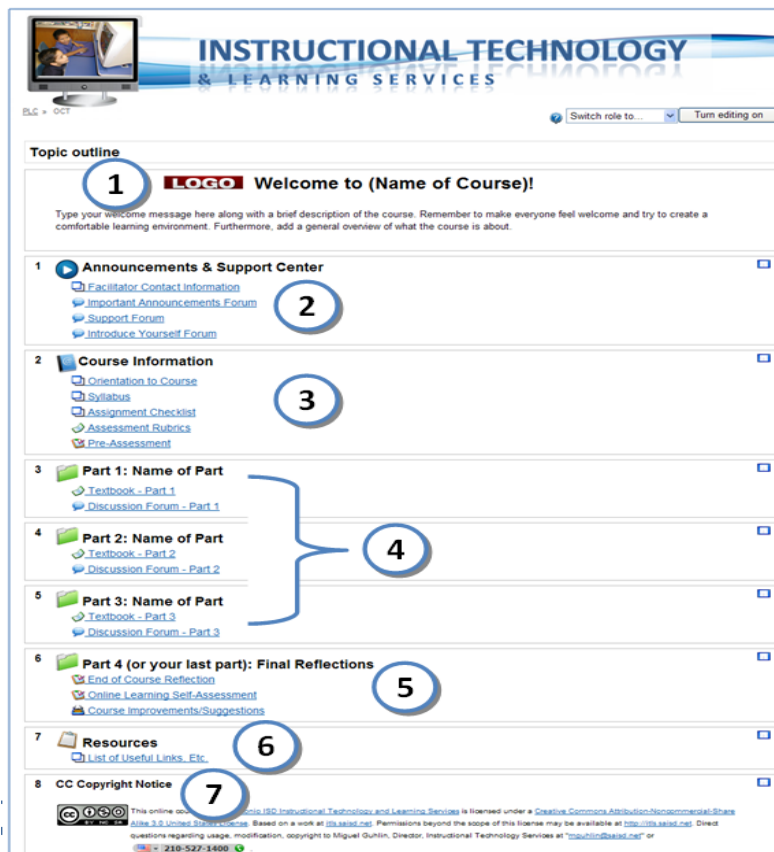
INSTRUCTIONAL TECHNOLOGY
& LEARNING SERVICES

PLC » OCT

Switch role to... Turn editing on

Topic outline

1

LOGO Welcome to (Name of Course)!

Type your welcome message here along with a brief description of the course. Remember to make everyone feel welcome and try to create a comfortable learning environment. Furthermore, add a general overview of what the course is about.

1 Announcements & Support Center
Facilitator Contact Information
Important Announcements Forum
Support Forum
Introduce Yourself Forum

2

2 Course Information
Orientation to Course
Syllabus
Assignment Checklist
Assessment Rubrics
Pre-Assessment

3

3 Part 1: Name of Part
Textbook - Part 1
Discussion Forum - Part 1

4 Part 2: Name of Part
Textbook - Part 2
Discussion Forum - Part 2

4

5 Part 3: Name of Part
Textbook - Part 3
Discussion Forum - Part 3

6 Part 4 (or your last part): Final Reflections
End of Course Reflection
Online Learning Self-Assessment
Course Improvements/Suggestions

5

7 Resources
List of Useful Links, Etc.

6

8 CC Copyright Notice

7

This online course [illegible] ISD Instructional Technology and Learning Services is licensed under a Creative Commons Attribution-Noncommercial-Share Alike 3.0 United States License. Based on a work at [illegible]. Permissions beyond the scope of this license may be available at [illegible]. Direct questions regarding usage, modification, copyright to Miguel Guhlin, Director, Instructional Technology Services at "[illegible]" or

210-527-1400